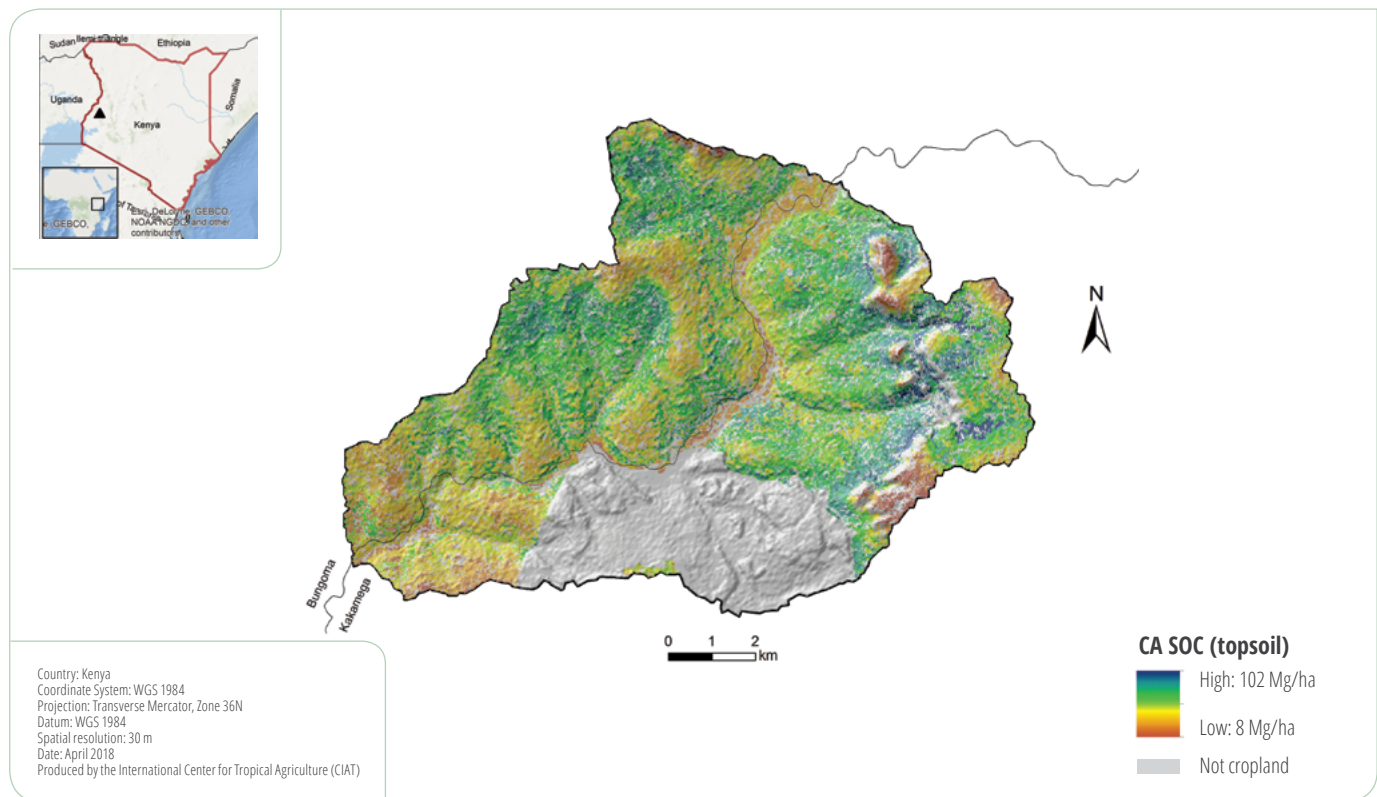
Sudan Ilemi Triangle Ethiopia
Uganda
Kenya
Somalia
Esri, DeLorme, GEBCO, NOAA NGDC, and other contributors
© GEBCO,

N

Bungoma
Kakamega

0 1 2
km

CA SOC (topsoil)
High: 102 Mg/ha
Low: 8 Mg/ha
Not cropland

Country: Kenya
Coordinate System: WGS 1984
Projection: Transverse Mercator, Zone 36N
Datum: WGS 1984
Spatial resolution: 30 m
Date: April 2018
Produced by the International Center for Tropical Agriculture (CIAT)